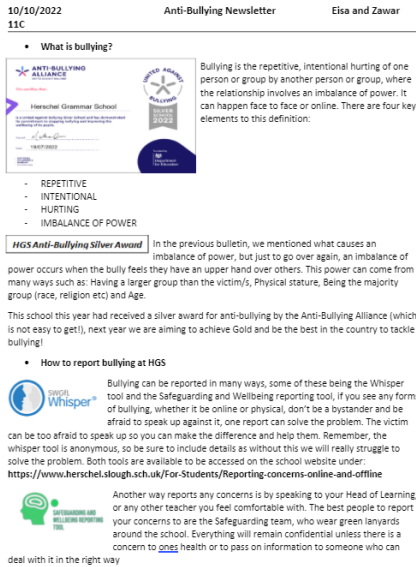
10/10/2022 Anti-Bullying Newsletter Eisa and Zawar
11C

- What is bullying?

ANTI-BULLYING ALLIANCE
Herschel Grammar School
UNITED AGAINST BULLYING
SILVER SCHOOL 2022
Department for Education
19/07/2022

Bullying is the repetitive, intentional hurting of one person or group by another person or group, where the relationship involves an imbalance of power. It can happen face to face or online. There are four key elements to this definition:

- REPETITIVE
- INTENTIONAL
- HURTING
- IMBALANCE OF POWER

HGS Anti-Bullying Silver Award In the previous bulletin, we mentioned what causes an imbalance of power, but just to go over again, an imbalance of power occurs when the bully feels they have an upper hand over others. This power can come from many ways such as: Having a larger group than the victim/s, Physical stature, Being the majority group (race, religion etc) and Age.

This school this year had received a silver award for anti-bullying by the Anti-Bullying Alliance (which is not easy to get!), next year we are aiming to achieve Gold and be the best in the country to tackle bullying!

- How to report bullying at HGS

SWGfL Whisper

Bullying can be reported in many ways, some of these being the Whisper tool and the Safeguarding and Wellbeing reporting tool, if you see any form of bullying, whether it be online or physical, don't be a bystander and be afraid to speak up against it, one report can solve the problem. The victim can be too afraid to speak up so you can make the difference and help them. Remember, the whisper tool is anonymous, so be sure to include details as without this we will really struggle to solve the problem. Both tools are available to be accessed on the school website under: https://www.herschel.slough.sch.uk/For-Students/Reporting-concerns-online-and-offline

SAFEGUARDING AND WELLBEING REPORTING TOOL

Another way reports any concerns is by speaking to your Head of Learning or any other teacher you feel comfortable with. The best people to report your concerns to are the Safeguarding team, who wear green lanyards around the school. Everything will remain confidential unless there is a concern to ones health or to pass on information to someone who can deal with it in the right way